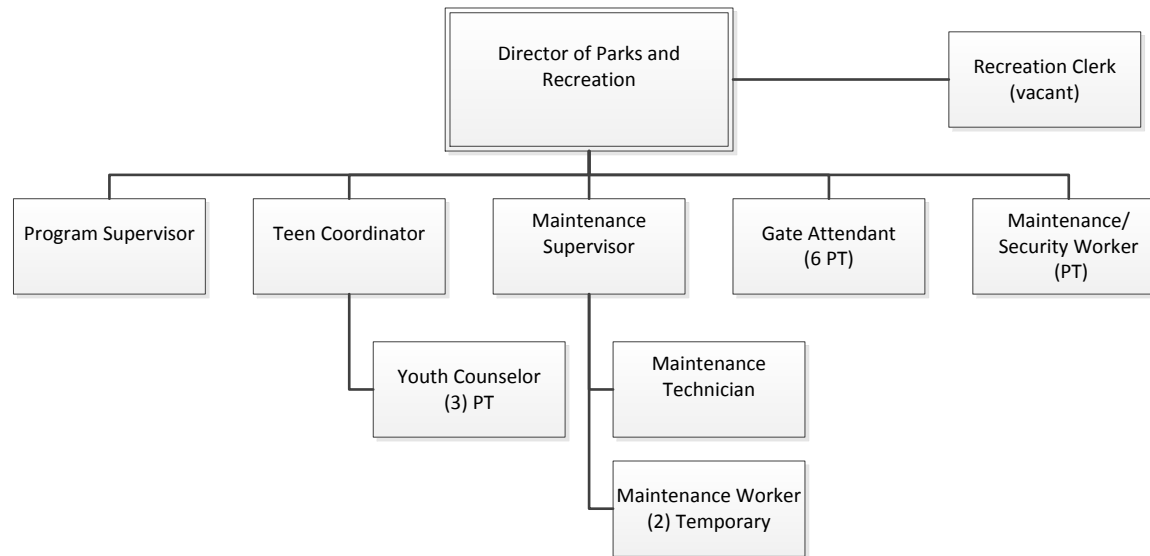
Director of Parks and Recreation

Recreation Clerk (vacant)

Program Supervisor

Teen Coordinator

Maintenance Supervisor

Gate Attendant (6 PT)

Maintenance/ Security Worker (PT)

Youth Counselor (3) PT

Maintenance Technician

Maintenance Worker (2) Temporary